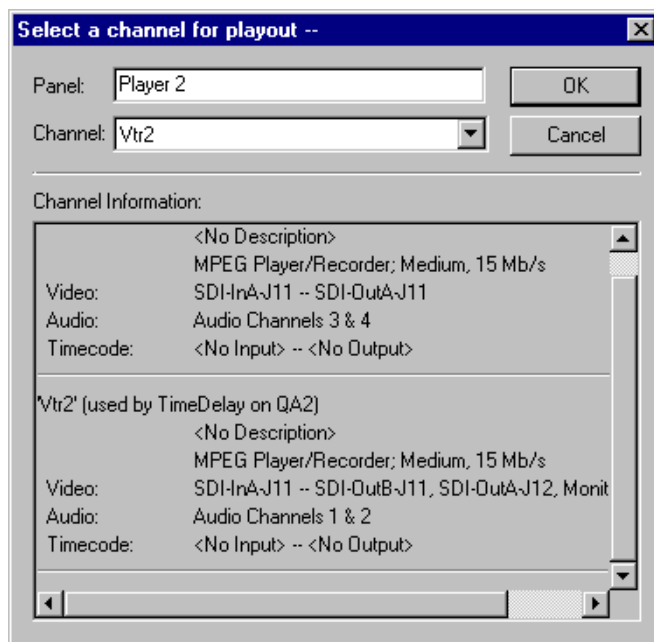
Select a channel for playout --

Panel: Player 2

OK

Channel: Vtr2

Cancel

Channel Information:

<No Description>
MPEG Player/Recorder; Medium, 15 Mb/s
Video: SDI-InA-J11 -- SDI-OutA-J11
Audio: Audio Channels 3 & 4
Timecode: <No Input> -- <No Output>

'Vtr2' (used by TimeDelay on QA2)
<No Description>
MPEG Player/Recorder; Medium, 15 Mb/s
Video: SDI-InA-J11 -- SDI-OutB-J11, SDI-OutA-J12, Monit
Audio: Audio Channels 1 & 2
Timecode: <No Input> -- <No Output>